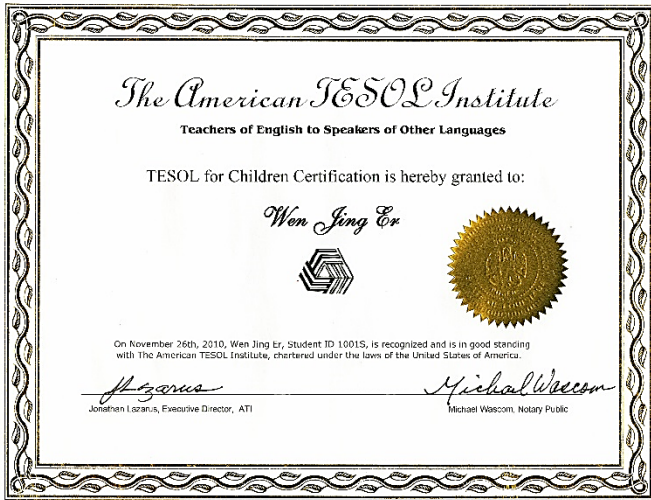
The American TESOL Institute

Teachers of English to Speakers of Other Languages

TESOL for Children Certification is hereby granted to:

Wen Jing Er

On November 26th, 2010, Wen Jing Er, Student ID 1001S, is recognized and is in good standing with The American TESOL Institute, chartered under the laws of the United States of America.

JLazarus
Jonathan Lazarus, Executive Director, ATI

Michael Wascom
Michael Wascom, Notary Public